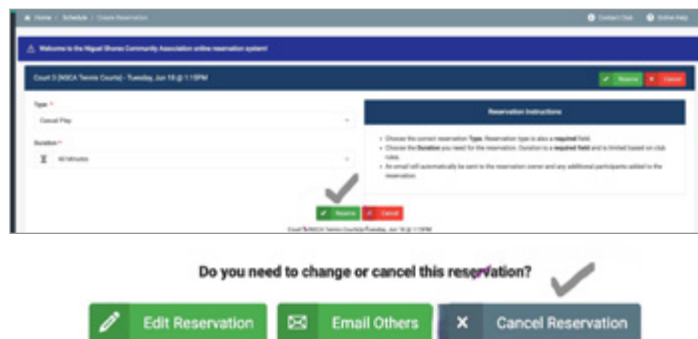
Home / Schedule / Create Reservation

Contact Club

Online Help

Welcome to the Niguel Shores Community Association online reservation system!

Court 3 (NSCA Tennis Courts) - Tuesday, Jun 18 @ 1:15PM

Reserve

Cancel

Type: *

Casual Play

Duration *

60 Minutes

Reservation Instructions

• Choose the correct reservation Type. Reservation type is also a required field.
• Choose the Duration you need for the reservation. Duration is a required field and is limited based on club rules.
• An email will automatically be sent to the reservation owner and any additional participants added to the reservation.

Reserve

Cancel

Court 3 (NSCA Tennis Courts) Tuesday, Jun 18 @ 1:15PM

Do you need to change or cancel this reservation?

Edit Reservation

Email Others

Cancel Reservation